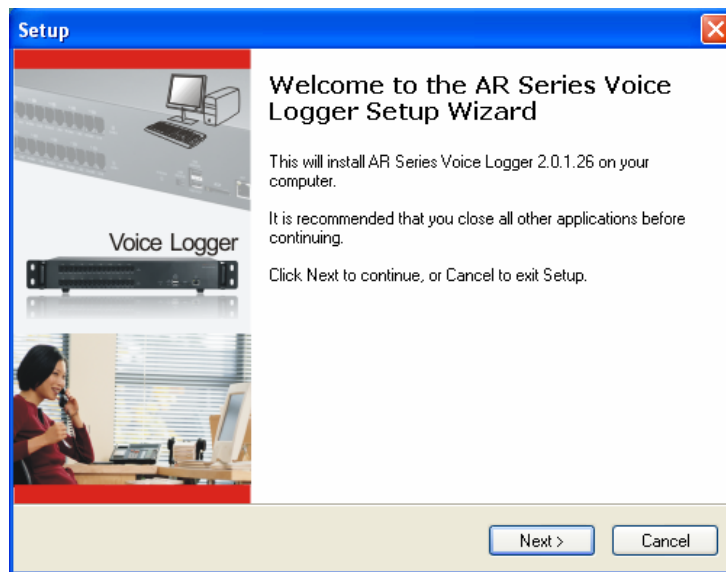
Setup

Voice Logger

Welcome to the AR Series Voice Logger Setup Wizard

This will install AR Series Voice Logger 2.0.1.26 on your computer.

It is recommended that you close all other applications before continuing.

Click Next to continue, or Cancel to exit Setup.

Next >

Cancel